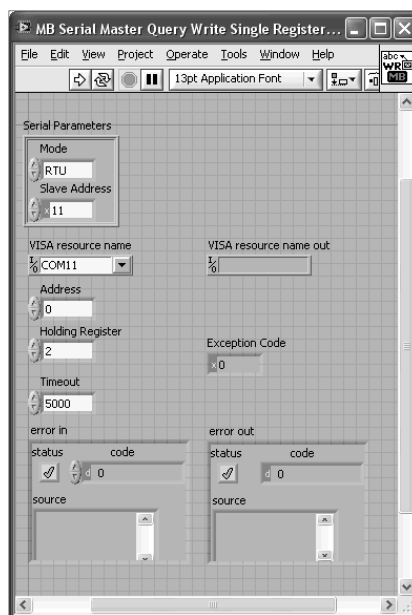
MB Serial Master Query Write Single Register...

File Edit View Project Operate Tools Window Help

13pt Application Font

Serial Parameters

Mode

RTU

Slave Address

11

VISA resource name

COM11

VISA resource name out

Address

0

Holding Register

2

Exception Code

0

Timeout

5000

error in

status code

0

source

error out

status code

0

source